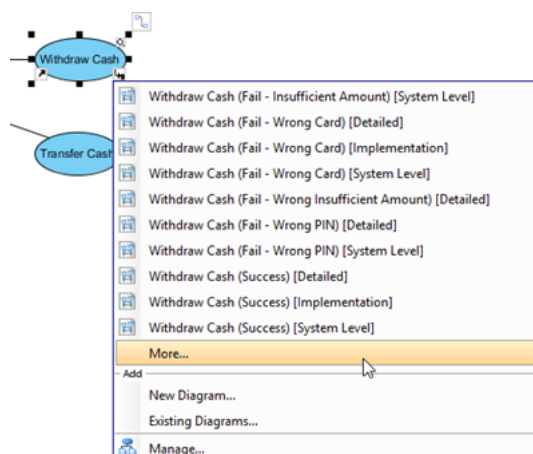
Withdraw Cash

Transfer Cash

Withdraw Cash (Fail - Insufficient Amount) [System Level]

Withdraw Cash (Fail - Wrong Card) [Detailed]

Withdraw Cash (Fail - Wrong Card) [Implementation]

Withdraw Cash (Fail - Wrong Card) [System Level]

Withdraw Cash (Fail - Wrong Insufficient Amount) [Detailed]

Withdraw Cash (Fail - Wrong PIN) [Detailed]

Withdraw Cash (Fail - Wrong PIN) [System Level]

Withdraw Cash (Success) [Detailed]

Withdraw Cash (Success) [Implementation]

Withdraw Cash (Success) [System Level]

More...

Add

New Diagram...

Existing Diagrams...

Manage...